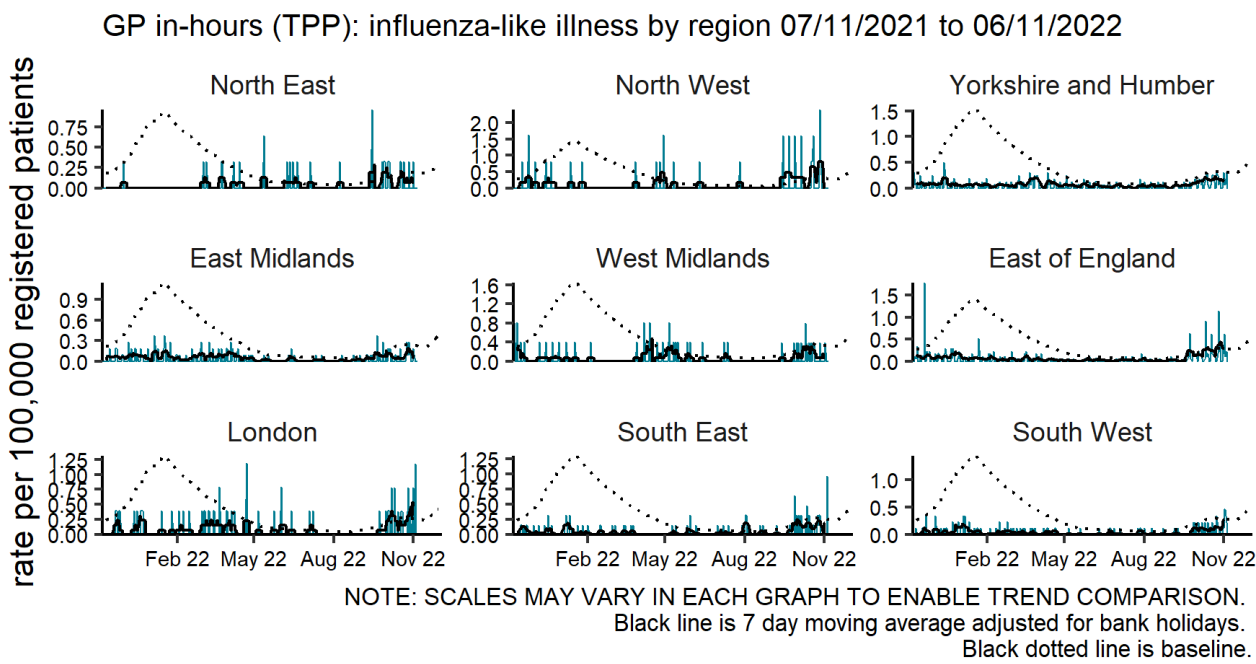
GP in-hours (TPP): influenza-like illness by region 07/11/2021 to 06/11/2022

rate per 100,000 registered patients

North East
0.75
0.50
0.25
0.00

North West
2.0
1.5
1.0
0.5
0.0

Yorkshire and Humber
1.5
1.0
0.5
0.0

East Midlands
0.9
0.6
0.3
0.0

West Midlands
1.6
1.2
0.8
0.4
0.0

East of England
1.5
1.0
0.5
0.0

London
1.25
1.00
0.75
0.50
0.25
0.00
Feb 22 May 22 Aug 22 Nov 22

South East
1.25
1.00
0.75
0.50
0.25
0.00
Feb 22 May 22 Aug 22 Nov 22

South West
1.0
0.5
0.0
Feb 22 May 22 Aug 22 Nov 22

NOTE: SCALES MAY VARY IN EACH GRAPH TO ENABLE TREND COMPARISON.
Black line is 7 day moving average adjusted for bank holidays.
Black dotted line is baseline.